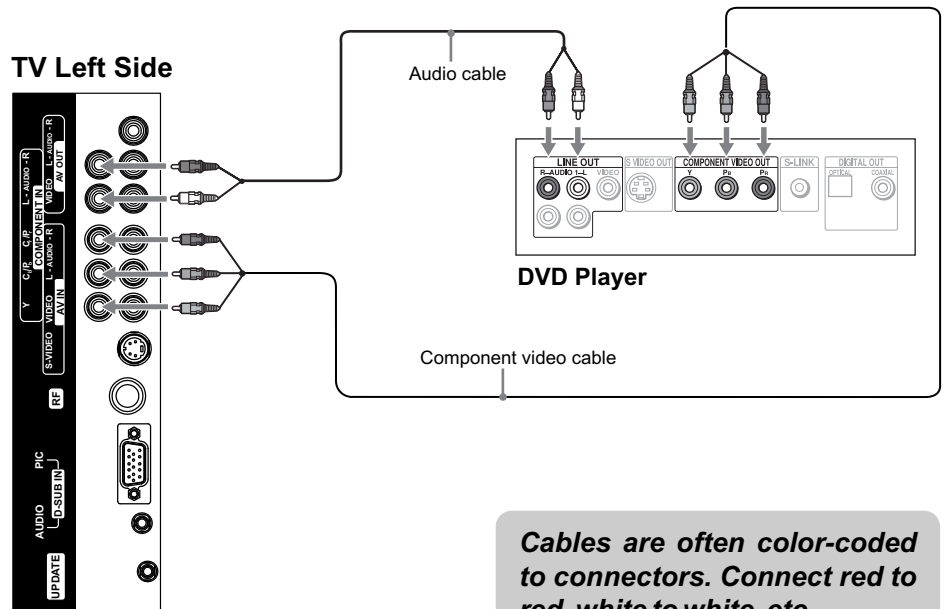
TV Left Side

Audio cable

L - AUDIO - R
VIDEO
COMPONENT IN
AV OUT
L - AUDIO - R
C$_R$/P$_R$
C$_B$/P$_B$
Y
VIDEO
AV IN
S-VIDEO
RF
PIC
D-SUB IN
AUDIO
UPDATE

LINE OUT
R–AUDIO L–L
VIDEO
S VIDEO OUT
COMPONENT VIDEO OUT
Y
P$_B$
P$_R$
S-LINK
DIGITAL OUT
OPTICAL
COAXIAL

DVD Player

Component video cable

Cables are often color-coded to connectors. Connect red to red, white to white, etc.